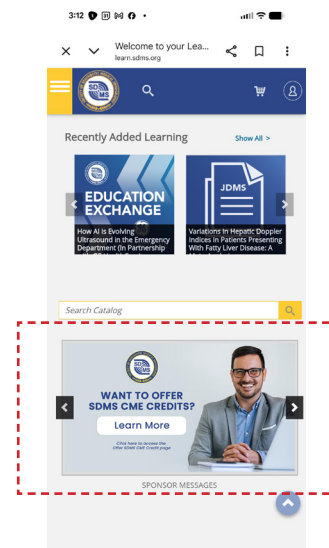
3:12

Welcome to your Lea...
learn.sdms.org

SDMS

Recently Added Learning

Show All >

EDUCATION EXCHANGE

How AI is Evolving Ultrasound in the Emergency Department (In Partnership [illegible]

JDMS

Variations In Hepatic Doppler Indices In Patients Presenting With Fatty Liver Disease: A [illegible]

Search Catalog

SDMS

WANT TO OFFER SDMS CME CREDITS?

Learn More

Click here to access the Offer SDMS CME Credits page

SPONSOR MESSAGES